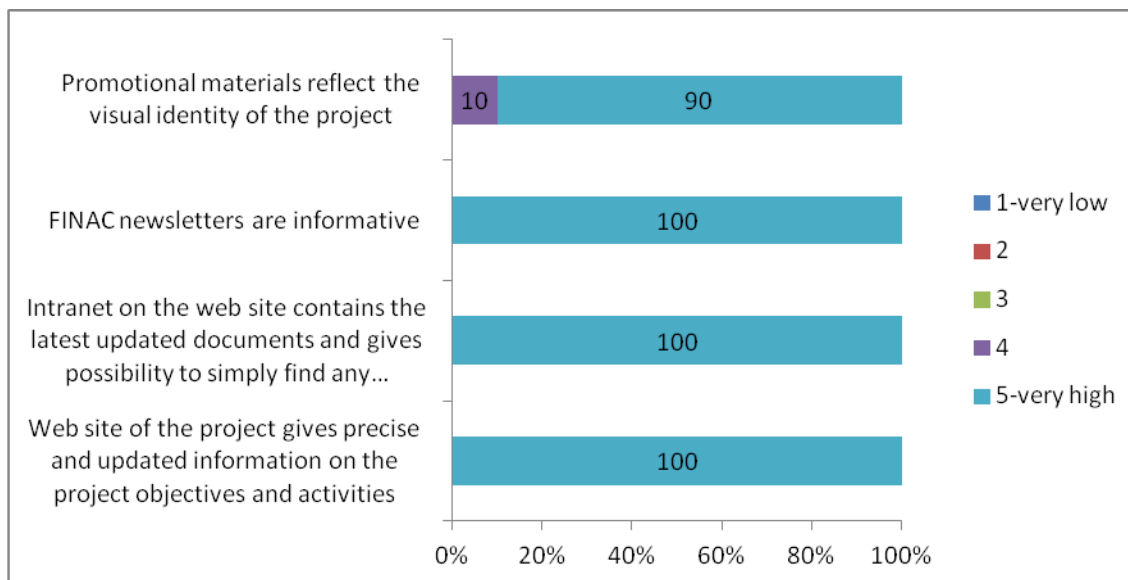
Promotional materials reflect the visual identity of the project

10

90

FINAC newsletters are informative

100

Intranet on the web site contains the latest updated documents and gives possibility to simply find any...

100

Web site of the project gives precise and updated information on the project objectives and activities

100

0%

20%

40%

60%

80%

100%

1-very low

2

3

4

5-very high